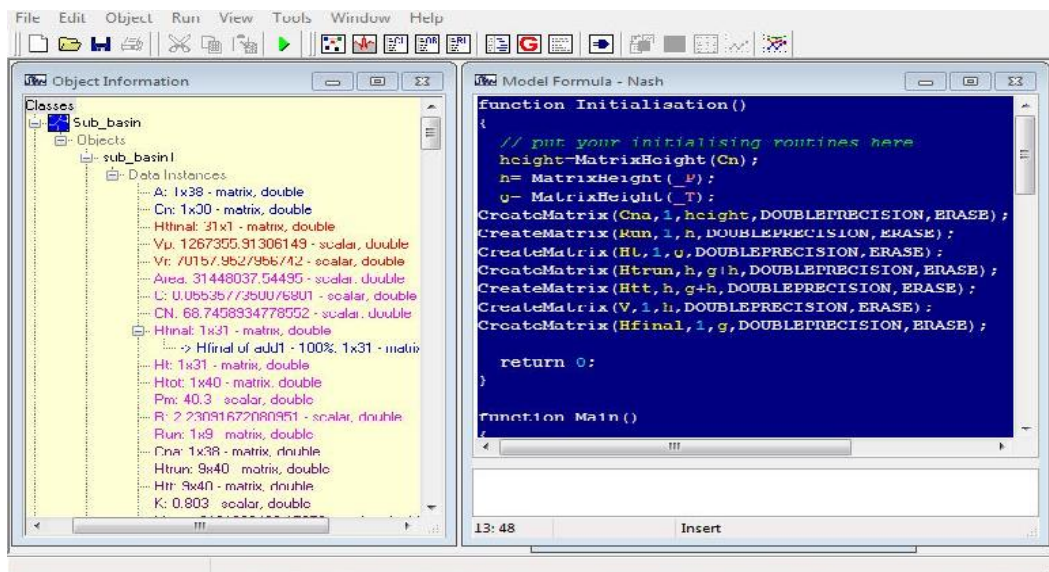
File Edit Object Run View Tools Window Help

Object Information

Classes
Sub_basin
Objects
sub_basin1
Data Instances
A: 1x38 - matrix, double
Cn: 1x30 - matrix, double
Htfinal: 31x1 - matrix, double
Vp: 1267355.91306149 - scalar, double
Vr: 70157.9527956742 - scalar, double
Area: 31448037.54495 - scalar, double
C: 0.0553577350076801 - scalar, double
CN: 68.7458934778552 - scalar, double
Hfinal: 1x31 - matrix, double
-> Hfinal of add1 - 100%, 1x31 - matrix
Ht: 1x31 - matrix, double
Htot: 1x40 - matrix, double
Pm: 40.3 - scalar, double
B: 2.23091672080951 - scalar, double
Run: 1x9 - matrix, double
Cna: 1x38 - matrix, double
Htrun: 9x40 - matrix, double
Htt: 9x40 - matrix, double
K: 0.803 - scalar, double

Model Formula - Nash

function Initialisation()
{
  // put your initialising routines here
  height=MatrixHeight(Cn);
  h= MatrixHeight(_P);
  g= MatrixHeight(_T);
CreateMatrix(Cna,1,height,DOUBLEPRECISION,ERASE);
CreateMatrix(Run,1,h,DOUBLEPRECISION,ERASE);
CreateMatrix(Ht,1,g,DOUBLEPRECISION,ERASE);
CreateMatrix(Htrun,h,g+h,DOUBLEPRECISION,ERASE);
CreateMatrix(Htt,h,g+h,DOUBLEPRECISION,ERASE);
CreateMatrix(V,1,h,DOUBLEPRECISION,ERASE);
CreateMatrix(Hfinal,1,g,DOUBLEPRECISION,ERASE);

  return 0;
}

function Main()
{

13: 48 Insert